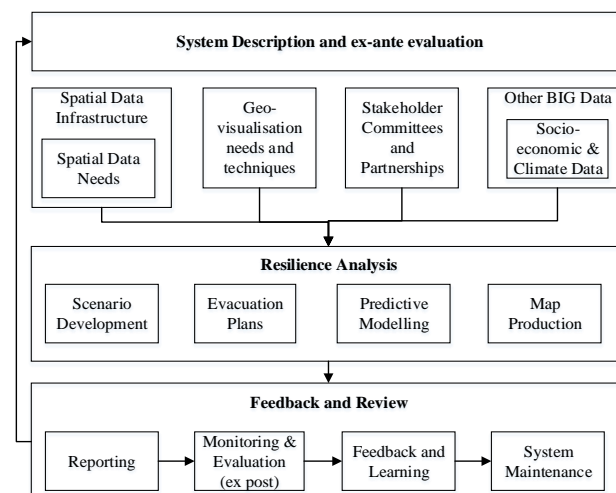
System Description and ex-ante evaluation

Spatial Data Infrastructure

Spatial Data Needs

Geo-visualisation needs and techniques

Stakeholder Committees and Partnerships

Other BIG Data

Socio-economic & Climate Data

Resilience Analysis

Scenario Development

Evacuation Plans

Predictive Modelling

Map Production

Feedback and Review

Reporting

Monitoring & Evaluation (ex post)

Feedback and Learning

System Maintenance